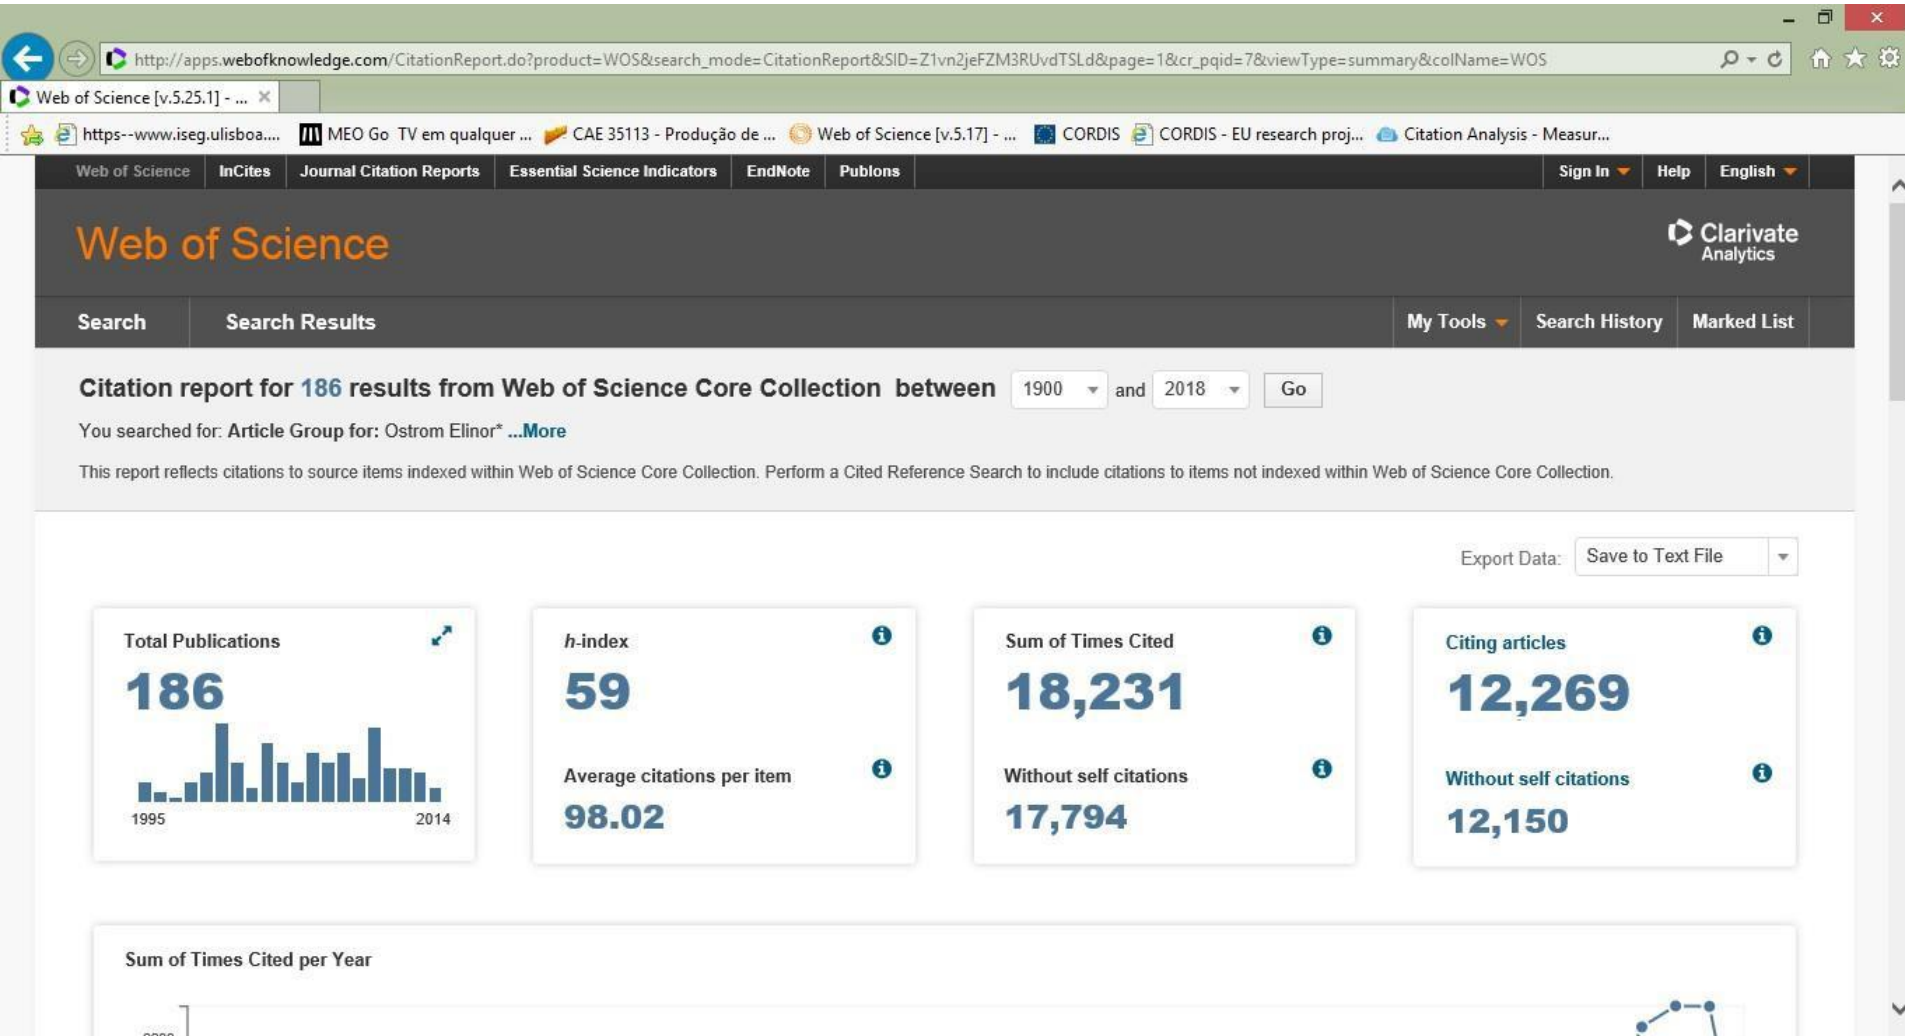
http://apps.webofknowledge.com/CitationReport.do?product=WOS&search_mode=CitationReport&SID=Z1vn2jeFZM3RUvdTSLd&page=1&cr_pqid=7&viewType=summary&colName=WOS

Web of Science [v.5.25.1] - ...

https--www.iseg.ulisboa.... MEO Go TV em qualquer ... CAE 35113 - Produção de ... Web of Science [v.5.17] - ... CORDIS CORDIS - EU research proj... Citation Analysis - Measur...

Web of Science InCites Journal Citation Reports Essential Science Indicators EndNote Publons Sign In Help English

Web of Science

Clarivate Analytics

Search Search Results My Tools Search History Marked List

Citation report for 186 results from Web of Science Core Collection between 1900 and 2018 Go

You searched for: Article Group for: Ostrom Elinor* ...More

This report reflects citations to source items indexed within Web of Science Core Collection. Perform a Cited Reference Search to include citations to items not indexed within Web of Science Core Collection.

Export Data: Save to Text File

Total Publications
186
1995 2014

h-index
59

Average citations per item
98.02

Sum of Times Cited
18,231

Without self citations
17,794

Citing articles
12,269

Without self citations
12,150

Sum of Times Cited per Year